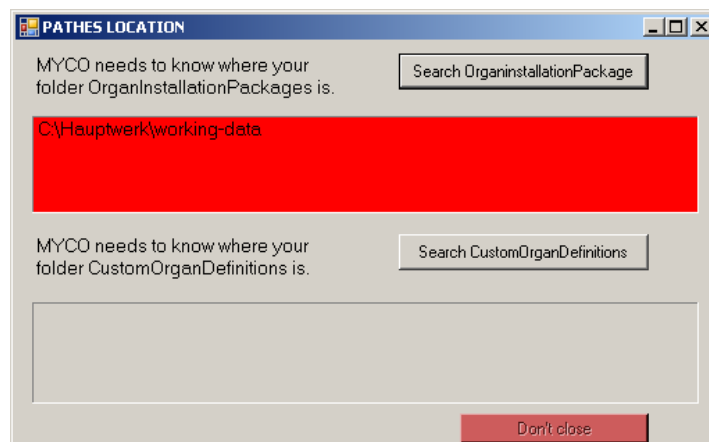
PATHES LOCATION

MYCO needs to know where your folder OrganInstallationPackages is.

Search OrganinstallationPackage

C:\Hauptwerk\working-data

MYCO needs to know where your folder CustomOrganDefinitions is.

Search CustomOrganDefinitions

Don't close